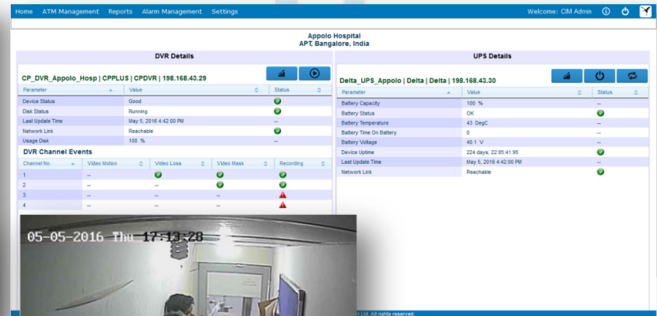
Home ATM Management Reports Alarm Management Settings

Welcome: CIM Admin

Appolo Hospital
APT, Bangalore, India

DVR Details

CP_DVR_Appolo_Hosp | CPPLUS | CPDVR | 198.168.43.29

| Parameter | Value | Status |
|---|---|---|
| Device Status | Good | |
| Disk Status | Running | |
| Last Update Time | May 5, 2016 4:42:00 PM | -- |
| Network Link | Reachable | |
| Usage Disk | 100 % | -- |

DVR Channel Events

| Channel No. | Video Motion | Video Loss | Video Mask | Recording |
|---|---|---|---|---|
| 1 | -- | | | |
| 2 | -- | | | |
| 3 | -- | -- | -- | |
| 4 | -- | -- | -- | |

UPS Details

Delta_UPS_Appolo | Delta | Delta | 198.168.43.30

| Parameter | Value | Status |
|---|---|---|
| Battery Capacity | 100 % | -- |
| Battery Status | OK | |
| Battery Temperature | 43 DegC | -- |
| Battery Time On Battery | 0 | -- |
| Battery Voltage | 40.1 V | -- |
| Device Uptime | 224 days, 22:05:41.95 | |
| Last Update Time | May 5, 2016 4:42:00 PM | -- |
| Network Link | Reachable | |

05-05-2016 Thu 17:13:28

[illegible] Ltd. All rights reserved.